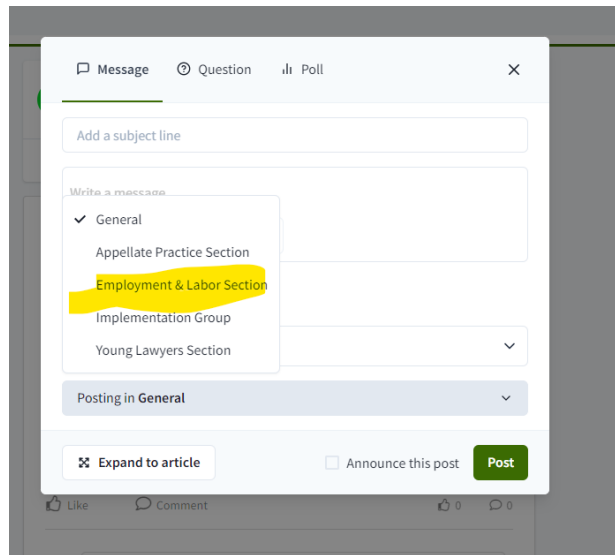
Message Question Poll ×

Add a subject line

Write a message

✓ General
Appellate Practice Section
Employment & Labor Section
Implementation Group
Young Lawyers Section

Posting in General

Expand to article

Announce this post

Post

Like Comment 0 0